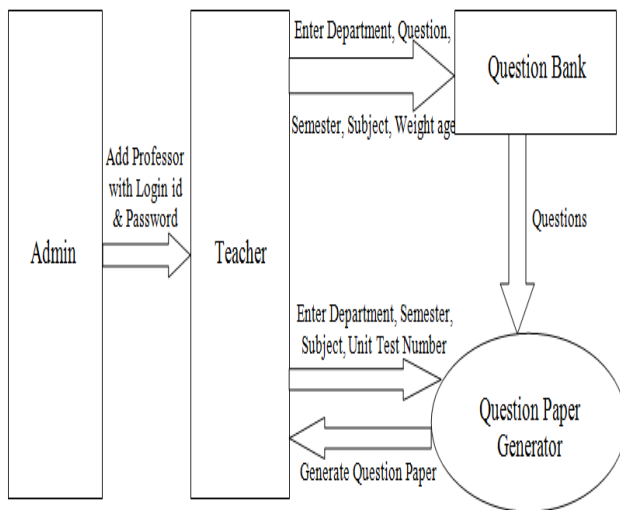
Admin

Add Professor with Login id & Password

Teacher

Enter Department, Question,

Semester, Subject, Weight age

Question Bank

Questions

Enter Department, Semester, Subject, Unit Test Number

Generate Question Paper

Question Paper Generator